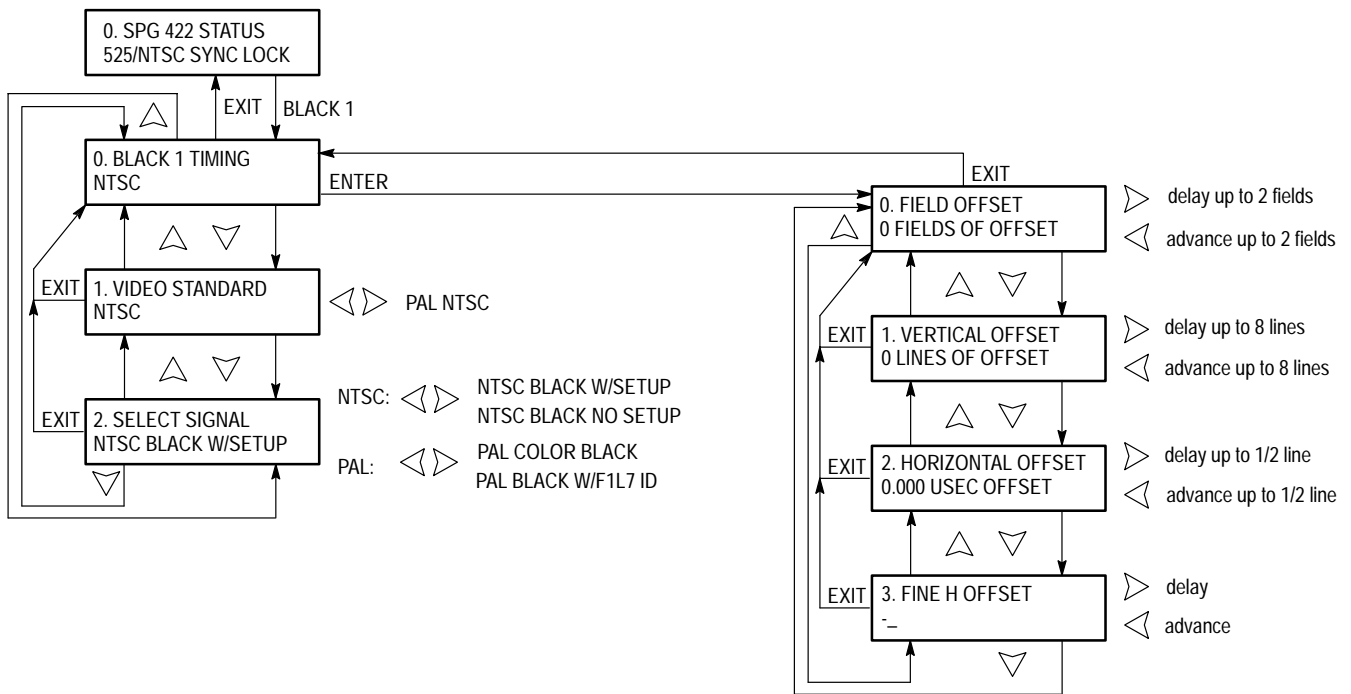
0. SPG 422 STATUS
525/NTSC SYNC LOCK

EXIT

BLACK 1

0. BLACK 1 TIMING
NTSC

ENTER

EXIT

1. VIDEO STANDARD
NTSC

PAL NTSC

EXIT

2. SELECT SIGNAL
NTSC BLACK W/SETUP

NTSC:

NTSC BLACK W/SETUP
NTSC BLACK NO SETUP

PAL:

PAL COLOR BLACK
PAL BLACK W/F1L7 ID

EXIT

0. FIELD OFFSET
0 FIELDS OF OFFSET

delay up to 2 fields

advance up to 2 fields

EXIT

1. VERTICAL OFFSET
0 LINES OF OFFSET

delay up to 8 lines

advance up to 8 lines

EXIT

2. HORIZONTAL OFFSET
0.000 USEC OFFSET

delay up to 1/2 line

advance up to 1/2 line

EXIT

3. FINE H OFFSET
-_

delay

advance